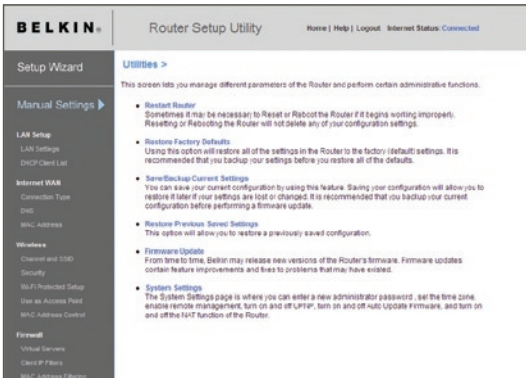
BELKIN.

Router Setup Utility

Home | Help | Logout Internet Status: Connected

Setup Wizard

Manual Settings

LAN Setup
LAN Settings
DHCP Client List

Internet WAN
Connection Type
DNS
MAC Address

Wireless
Channel and SSID
Security
Wi-Fi Protected Setup
Use as Access Point
MAC Address Control

Firewall
Virtual Servers
Client IP Filters
MAC Address Filtering

Utilities >

This screen lets you manage different parameters of the Router and perform certain administrative functions.

Restart Router
Sometimes it may be necessary to Reset or Reboot the Router if it begins working improperly. Resetting or Rebooting the Router will not delete any of your configuration settings.

Restore Factory Defaults
Using this option will restore all of the settings in the Router to the factory (default) settings. It is recommended that you backup your settings before you restore all of the defaults.

Save/Backup Current Settings
You can save your current configuration by using this feature. Saving your configuration will allow you to restore it later if your settings are lost or changed. It is recommended that you backup your current configuration before performing a firmware update.

Restore Previous Saved Settings
This option will allow you to restore a previously saved configuration.

Firmware Update
From time to time, Belkin may release new versions of the Router's firmware. Firmware updates contain feature improvements and fixes to problems that may have existed.

System Settings
The System Settings page is where you can enter a new administrator password , set the time zone, enable remote management, turn on and off UPnP, turn on and off Auto Update Firmware, and turn on and off the NAT function of the Router.